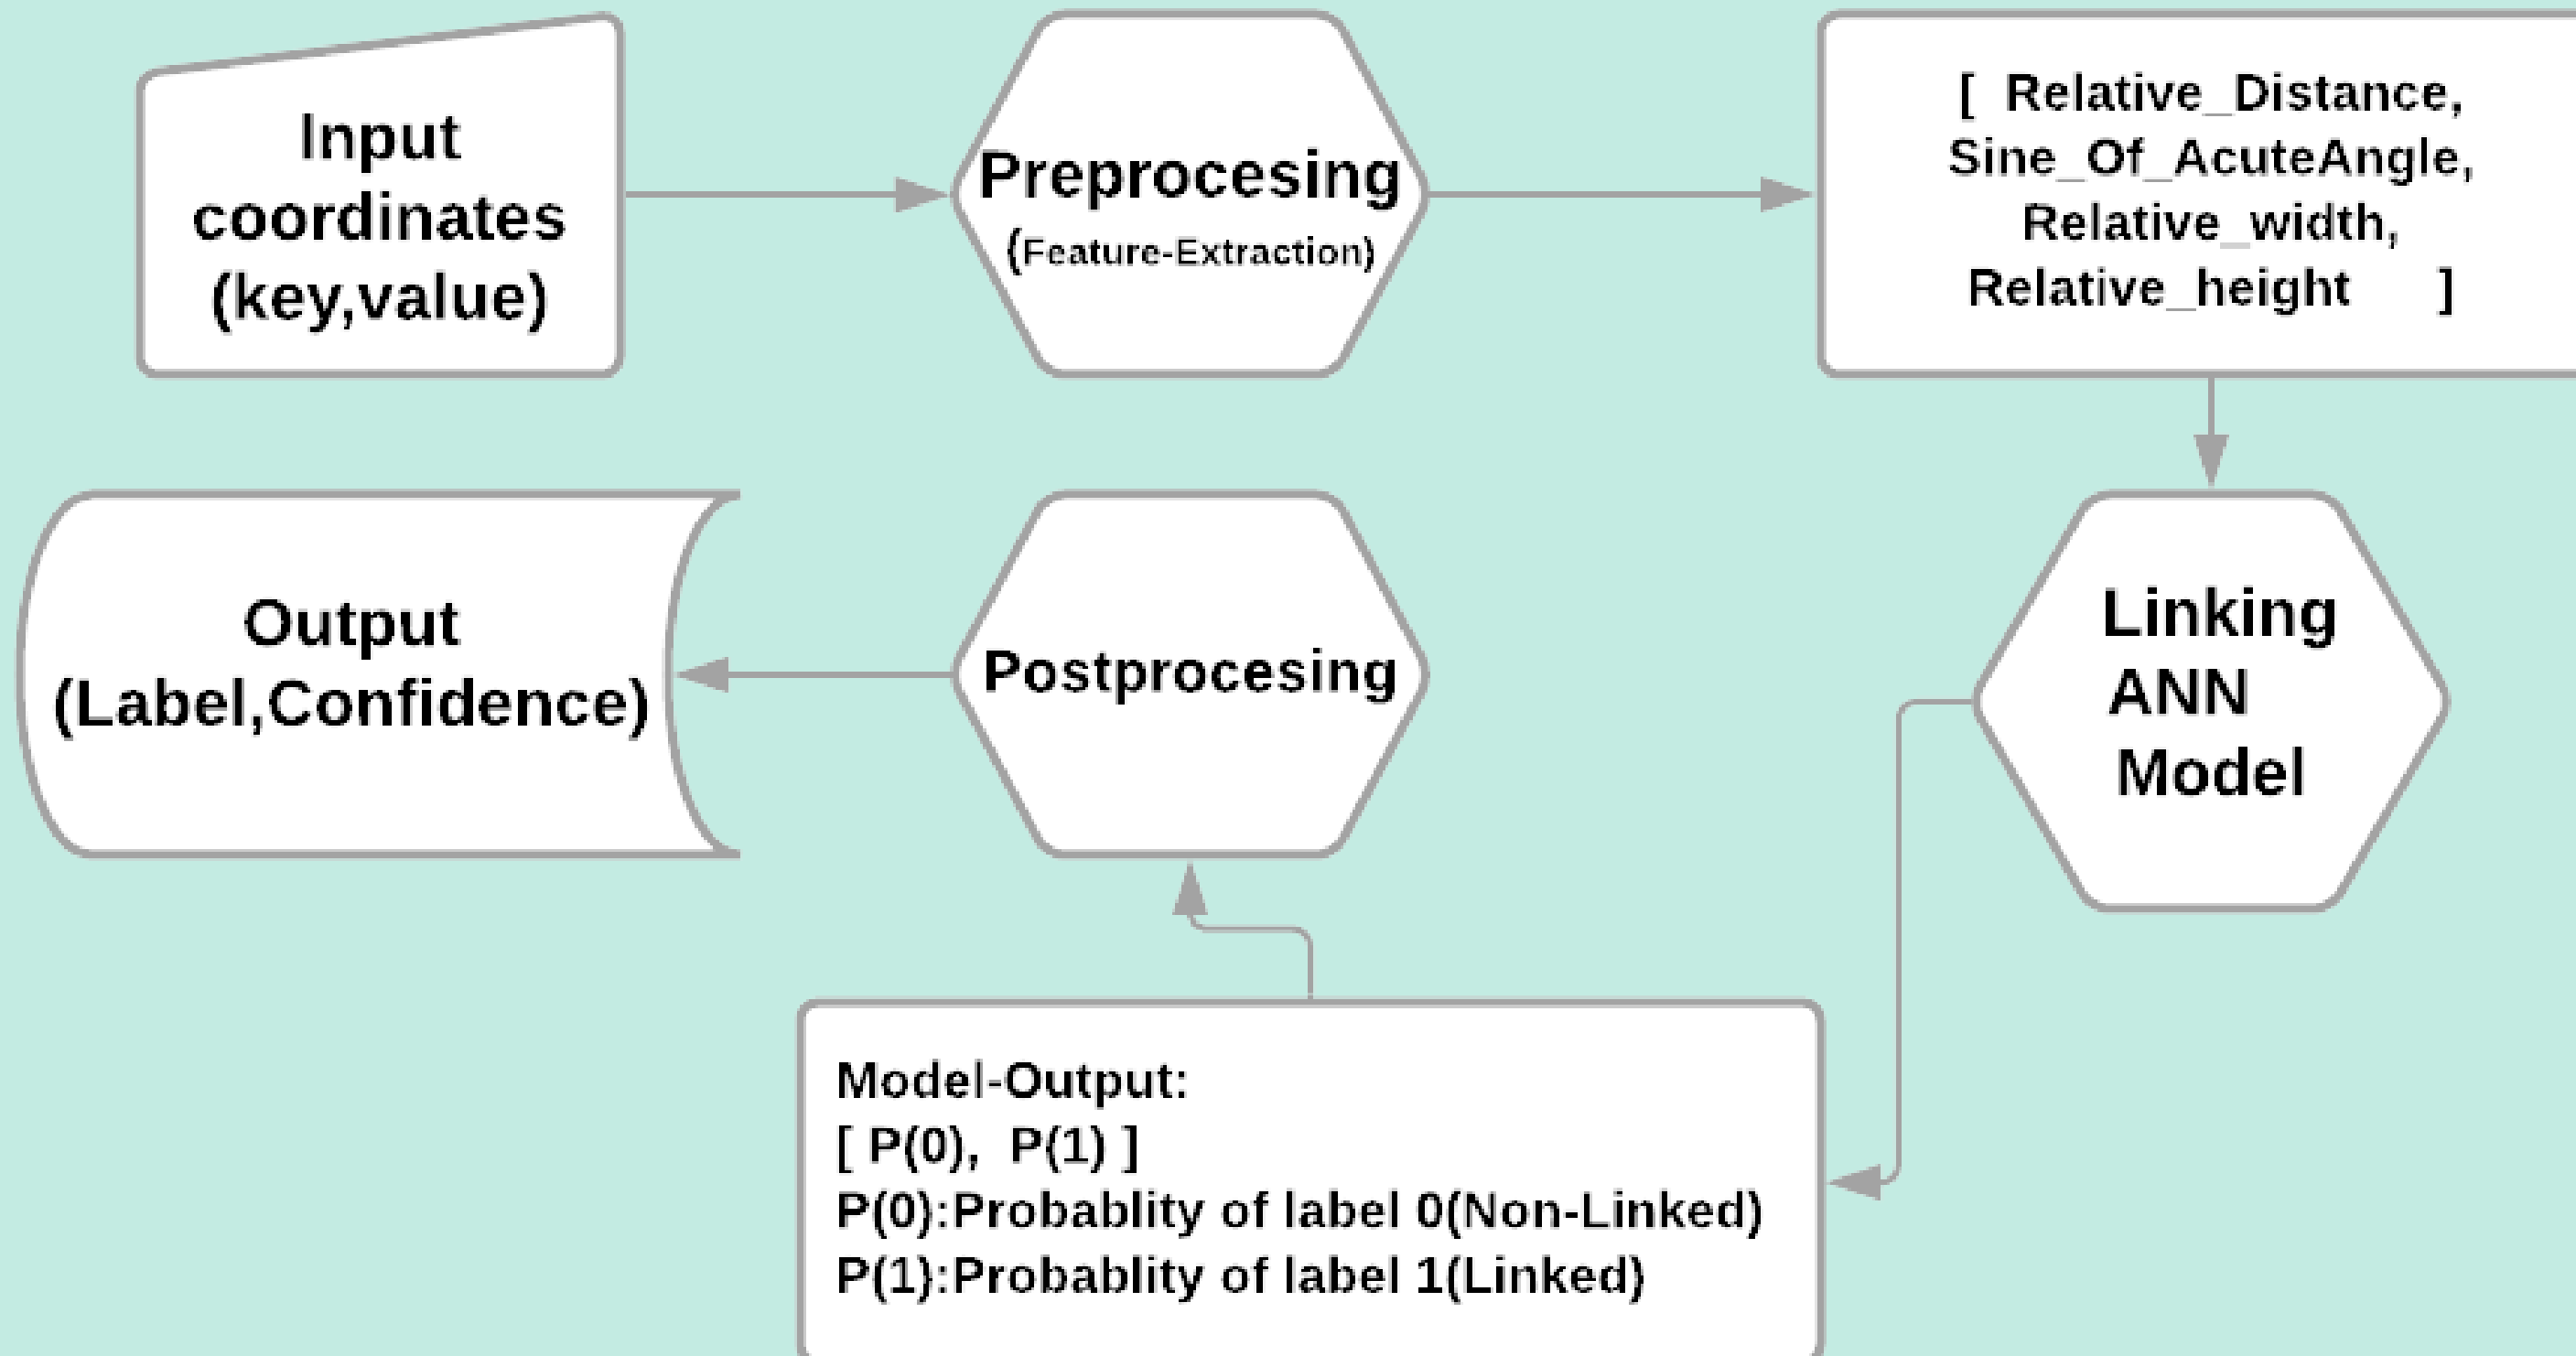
Input coordinates (key,value)

Preprocesing
(Feature-Extraction)

[ Relative_Distance, Sine_Of_AcuteAngle, Relative_width, Relative_height ]

Linking ANN Model

Postprocesing

Output (Label,Confidence)

Model-Output:
[ P(0), P(1) ]
P(0):Probablity of label 0(Non-Linked)
P(1):Probablity of label 1(Linked)